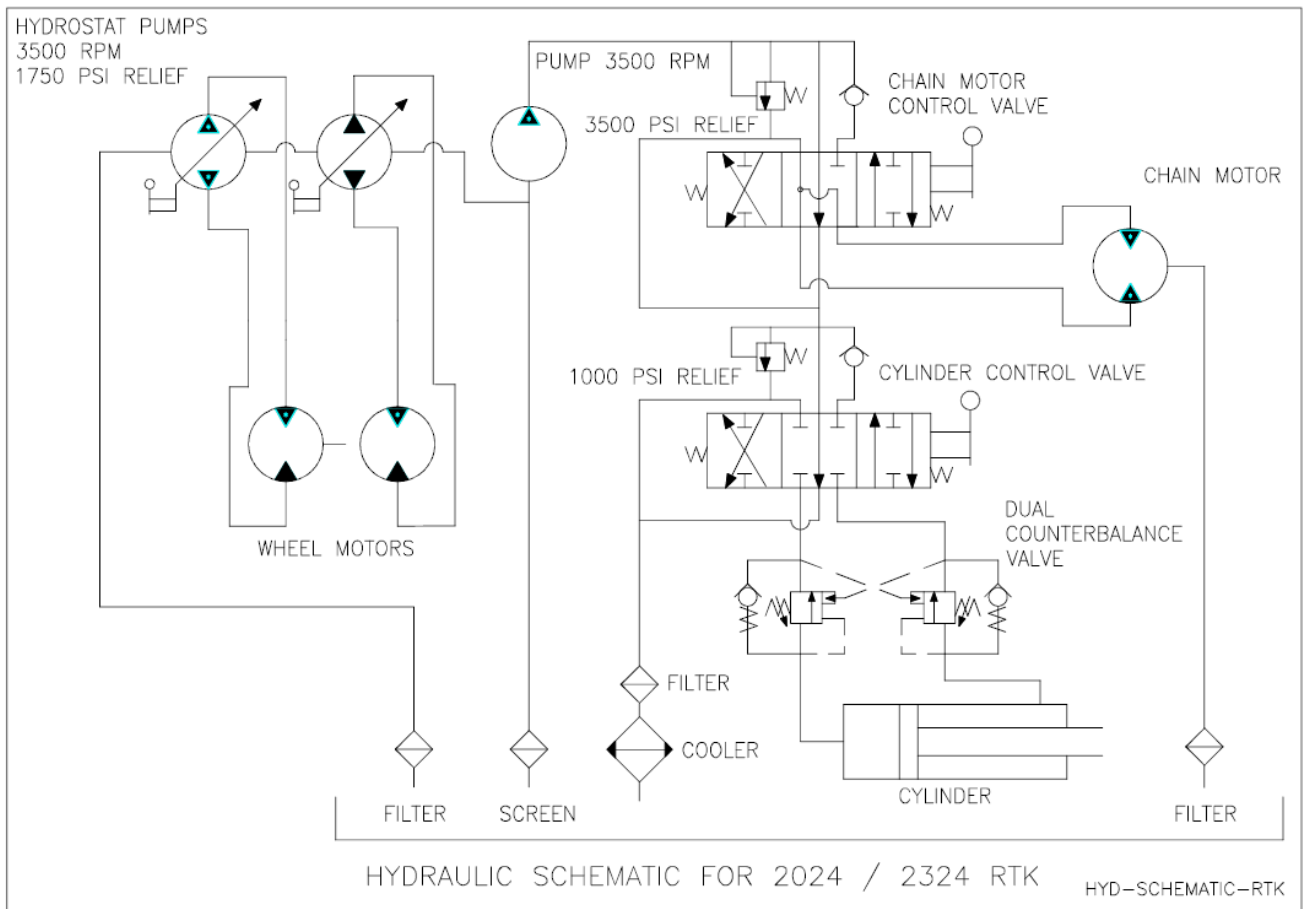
HYDROSTAT PUMPS
3500 RPM
1750 PSI RELIEF

PUMP 3500 RPM

3500 PSI RELIEF

CHAIN MOTOR
CONTROL VALVE

CHAIN MOTOR

1000 PSI RELIEF

CYLINDER CONTROL VALVE

WHEEL MOTORS

DUAL
COUNTERBALANCE
VALVE

FILTER

COOLER

CYLINDER

FILTER

SCREEN

FILTER

HYDRAULIC SCHEMATIC FOR 2024 / 2324 RTK

HYD-SCHEMATIC-RTK